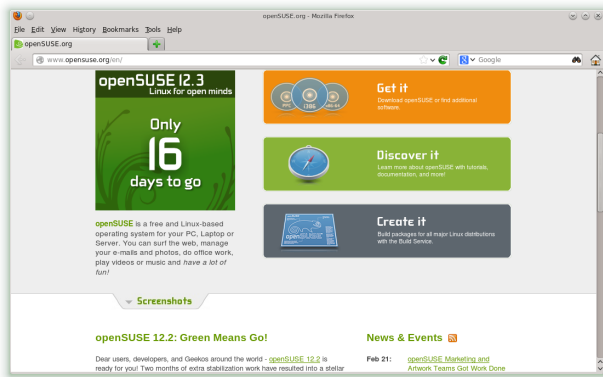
openSUSE.org - Mozilla Firefox

File Edit View History Bookmarks Tools Help

openSUSE.org

www.opensuse.org/en/

Google

openSUSE 12.3
Linux for open minds

Only
16
days to go

openSUSE is a free and Linux-based operating system for your PC, Laptop or Server. You can surf the web, manage your e-mails and photos, do office work, play videos or music and have a lot of fun!

PPC
i386
x86-64

Get it
Download openSUSE or find additional software

Discover it
Learn more about openSUSE with tutorials, documentation, and more!

Create it
Build packages for all major Linux distributions with the Build Service.

Screenshots

openSUSE 12.2: Green Means Go!

Dear users, developers, and Geekos around the world - openSUSE 12.2 is ready for you! Two months of extra stabilization work have resulted into a stellar

News & Events

Feb 21: openSUSE Marketing and Artwork Teams Got Work Done